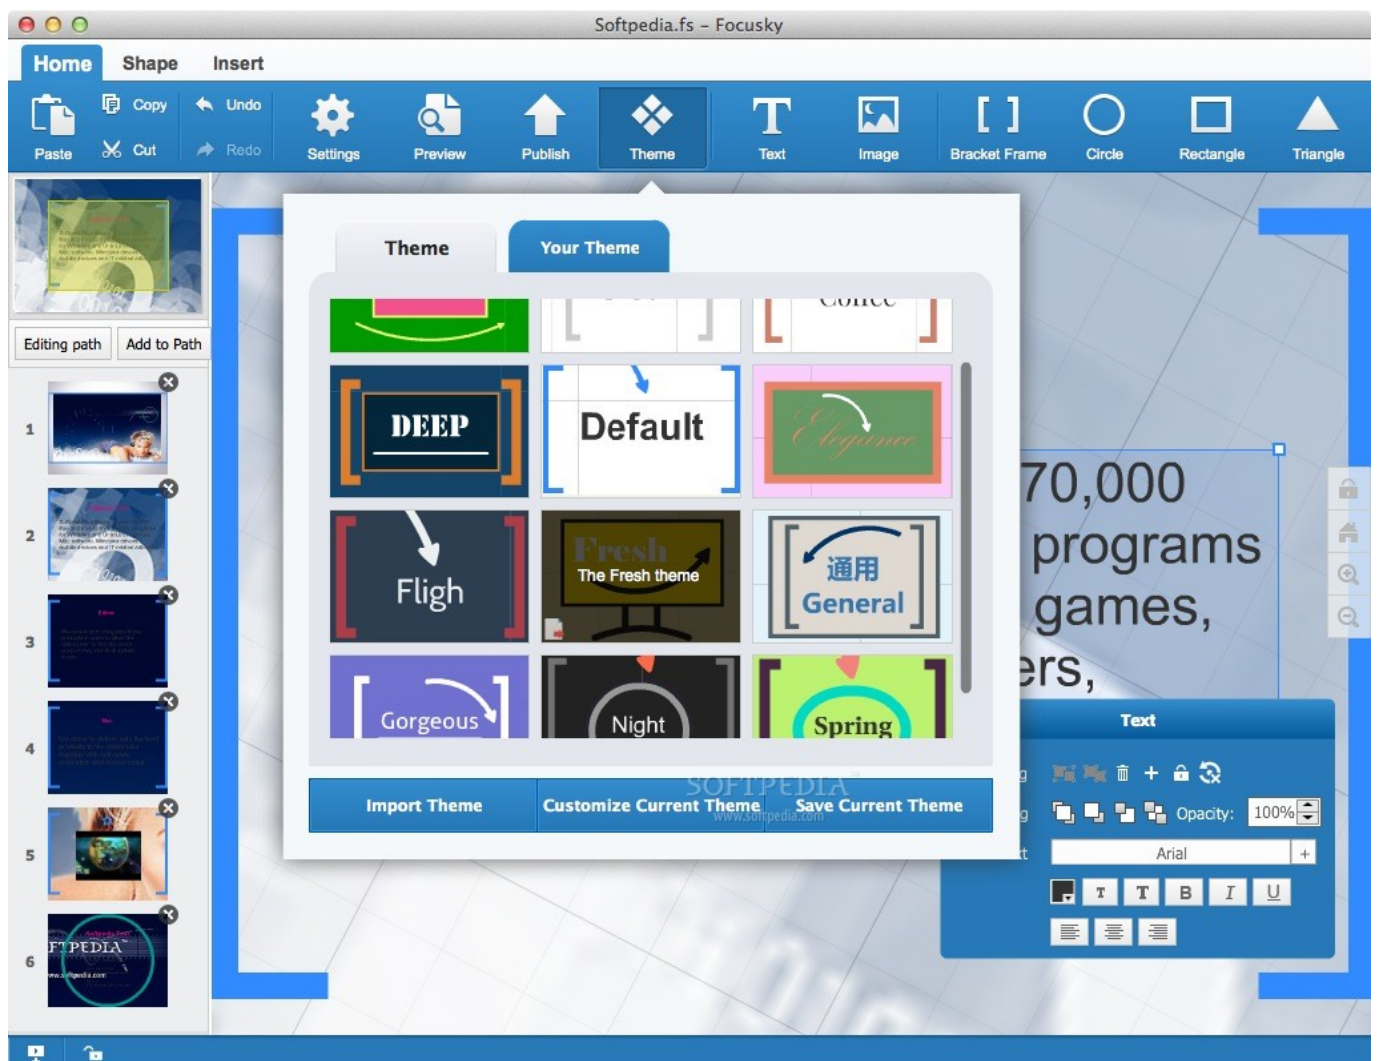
Softpedia.fs - Focusky

Home Shape Insert

Paste Copy Cut Undo Redo Settings Preview Publish Theme Text Image Bracket Frame Circle Rectangle Triangle

Editing path Add to Path

1
2
3
4
5
6

Theme Your Theme

DEEP
Default
Elegance
Fligh
Fresh
The Fresh theme
通用
General
Gorgeous
Night
Spring

Import Theme Customize Current Theme Save Current Theme

SOFTPEDIA
www.softpedia.com

70,000
programs
games,
ers,

Text

Opacity: 100%
Arial
T T B I U